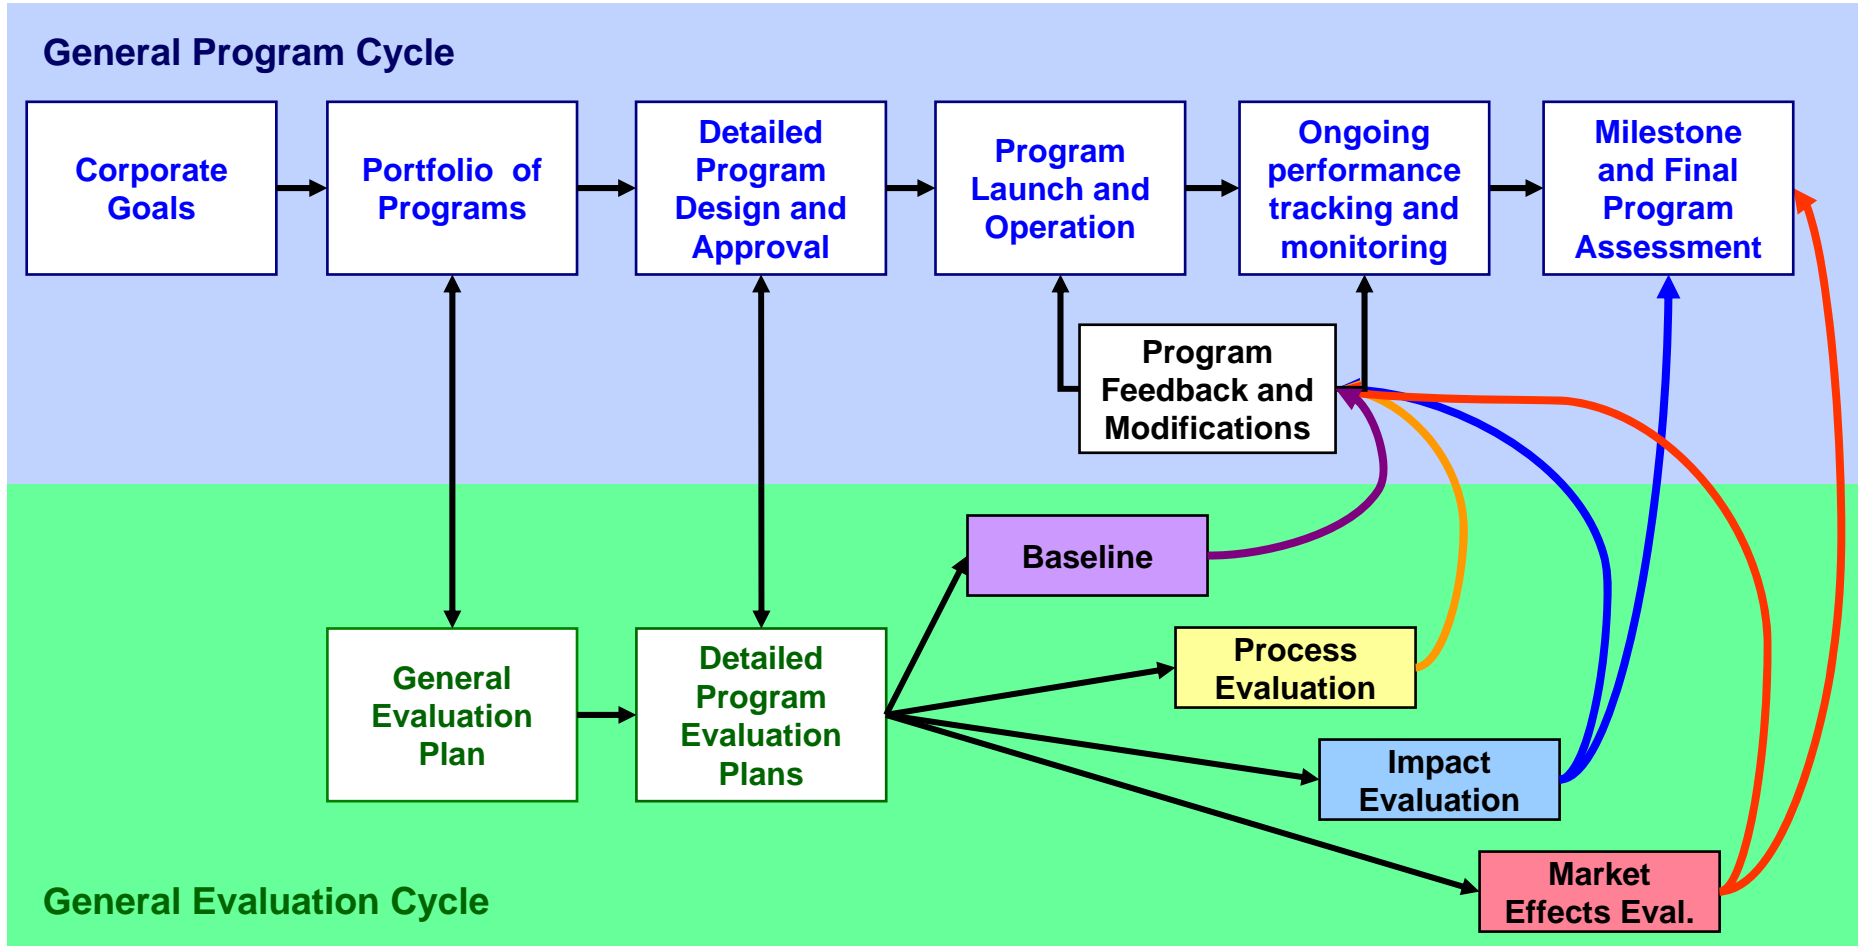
General Program Cycle

Corporate Goals

Portfolio of Programs

Detailed Program Design and Approval

Program Launch and Operation

Ongoing performance tracking and monitoring

Milestone and Final Program Assessment

Program Feedback and Modifications

Baseline

Process Evaluation

Impact Evaluation

Market Effects Eval.

General Evaluation Plan

Detailed Program Evaluation Plans

General Evaluation Cycle